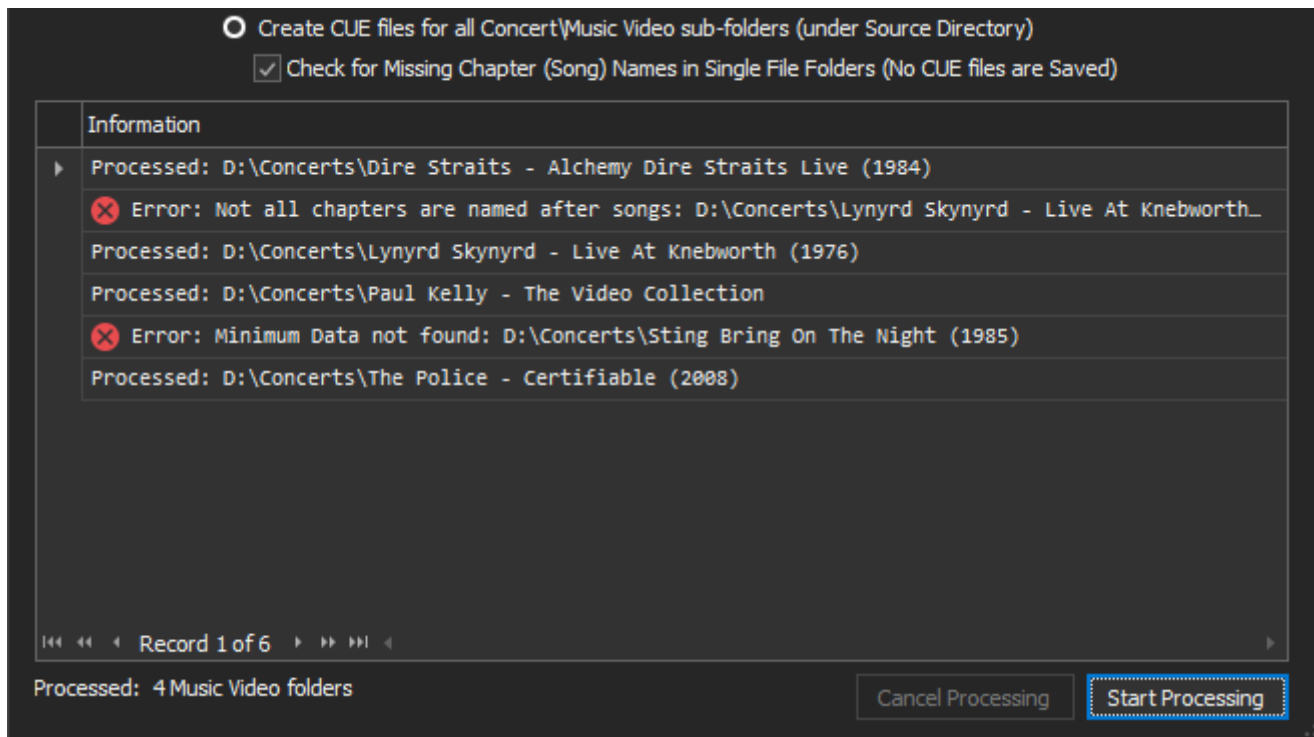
Create CUE files for all Concert\Music Video sub-folders (under Source Directory)

Check for Missing Chapter (Song) Names in Single File Folders (No CUE files are Saved)

| Information |
|---|
| Processed: D:\Concerts\Dire Straits - Alchemy Dire Straits Live (1984) |
| Error: Not all chapters are named after songs: D:\Concerts\Lynyrd Skynyrd - Live At Knebworth… |
| Processed: D:\Concerts\Lynyrd Skynyrd - Live At Knebworth (1976) |
| Processed: D:\Concerts\Paul Kelly - The Video Collection |
| Error: Minimum Data not found: D:\Concerts\Sting Bring On The Night (1985) |
| Processed: D:\Concerts\The Police - Certifiable (2008) |

Record 1 of 6

Processed: 4 Music Video folders

Cancel Processing

Start Processing